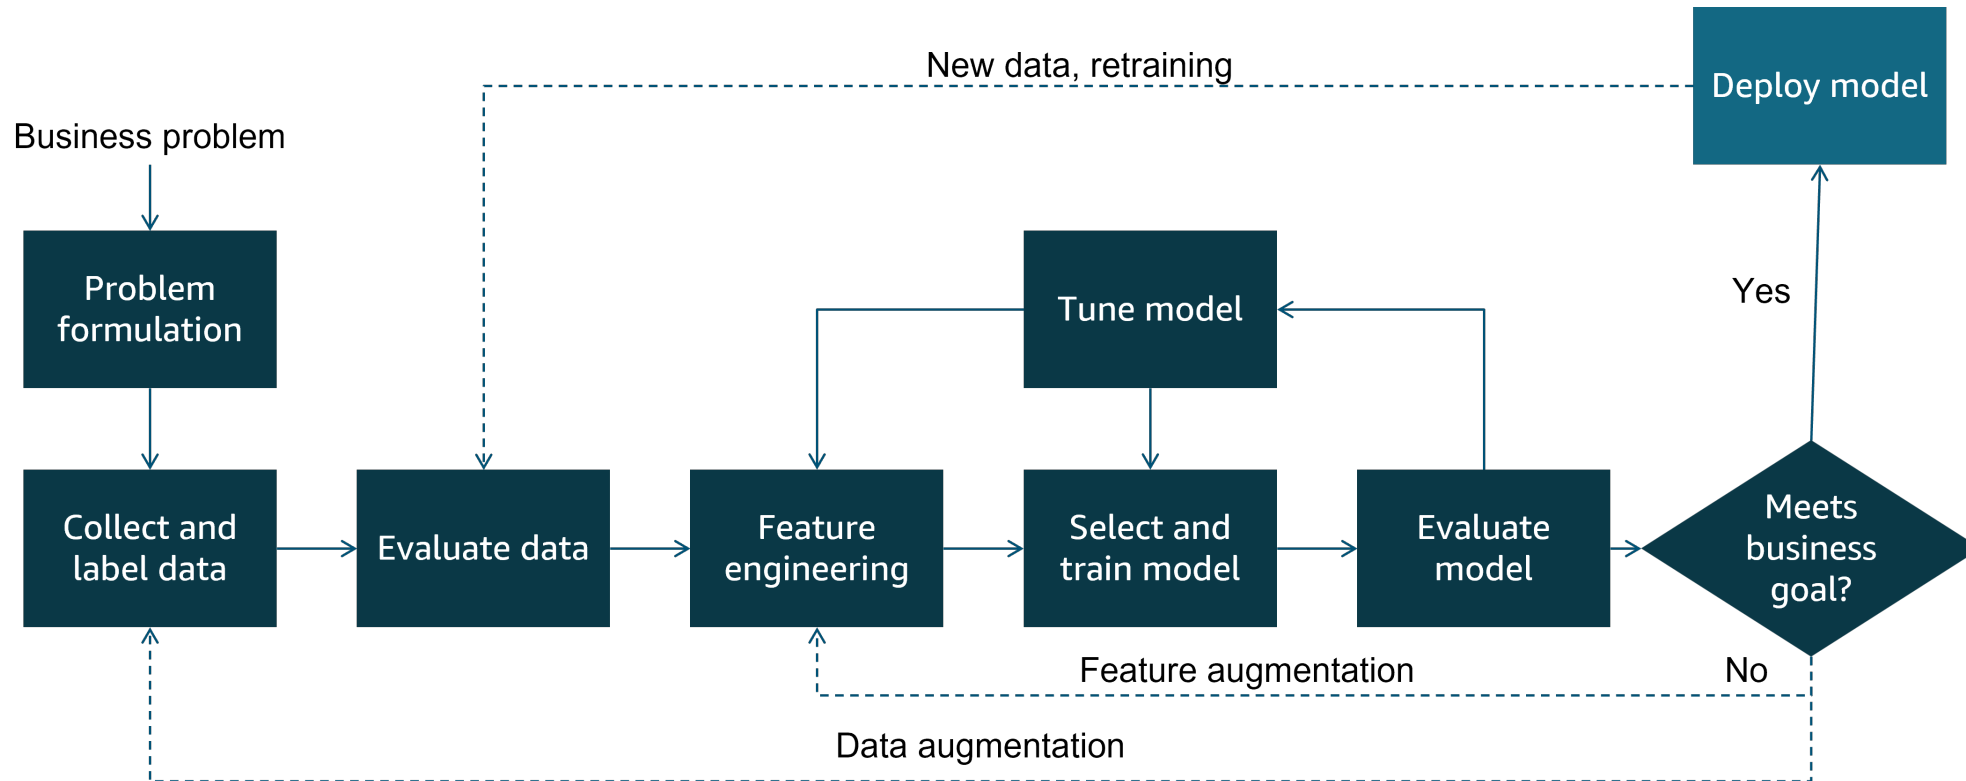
New data, retraining

Deploy model

Business problem

Problem formulation

Tune model

Yes

Collect and label data

Evaluate data

Feature engineering

Select and train model

Evaluate model

Meets business goal?

Feature augmentation

No

Data augmentation